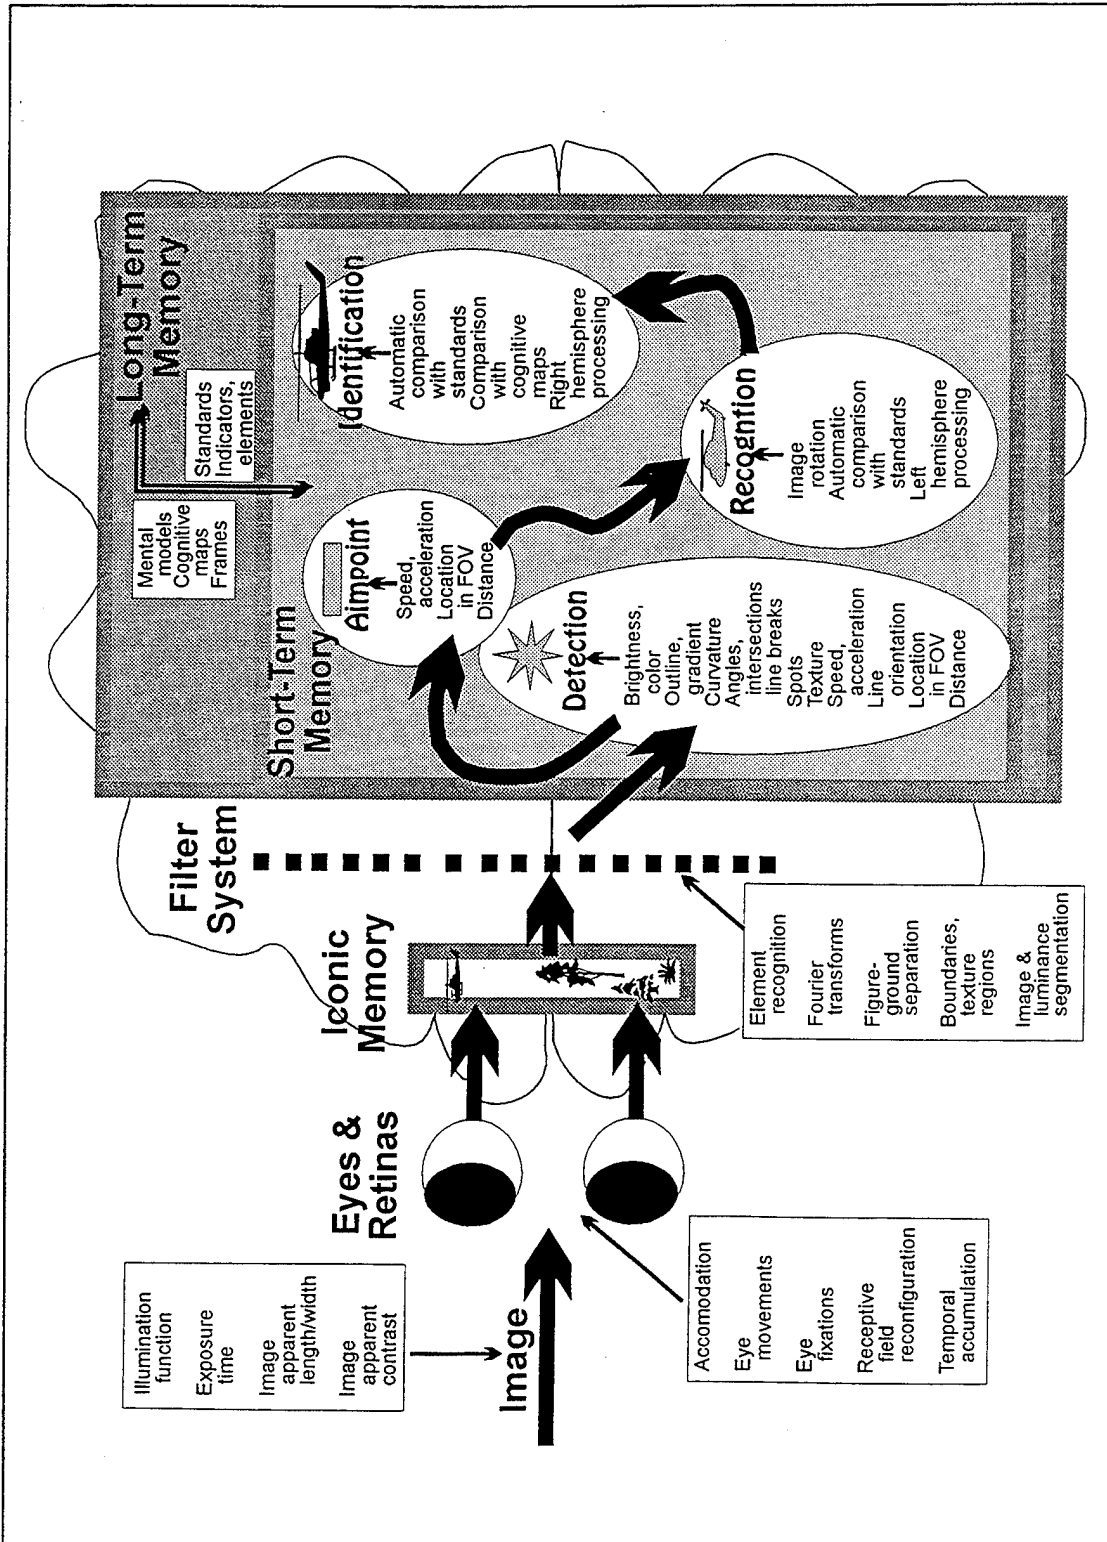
Illumination function

Exposure time

Image apparent length/width

Image apparent contrast

Image

Eyes & Retinas

Accomodation

Eye movements

Eye fixations

Receptive field reconfiguration

Temporal accumulation

Iconic Memory

Filter System

Element recognition

Fourier transforms

Figure-ground separation

Boundaries, texture regions

Image & luminance segmentation

Short-Term Memory

Detection

Brightness, color
Outline, gradient
Curvature
Angles, intersections line breaks
Spots
Texture
Speed, acceleration
Line orientation
Location in FOV
Distance

Aimpoint

Speed, acceleration
Location in FOV
Distance

Mental models
Cognitive maps
Frames

Standards
Indicators, elements

Long-Term Memory

Recognition

Image rotation
Automatic comparison with standards
Left hemisphere processing

Identification

Automatic comparison with standards
Comparison with cognitive maps
Right hemisphere processing